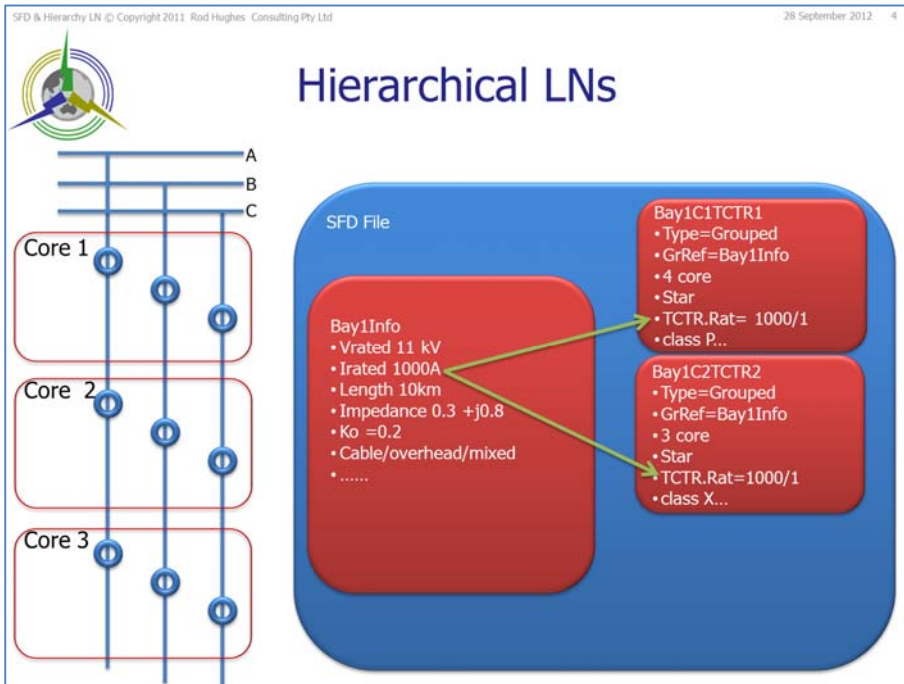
SFD & Hierarchy LN © Copyright 2011 Rod Hughes Consulting Pty Ltd

28 September 2012 4

Hierarchical LNs

A

B

C

Core 1

Core 2

Core 3

SFD File

Bay1Info
• Vrated 11 kV
• Irated 1000A
• Length 10km
• Impedance 0.3 +j0.8
• Ko =0.2
• Cable/overhead/mixed
• ......

Bay1C1TCTR1
• Type=Grouped
• GrRef=Bay1Info
• 4 core
• Star
• TCTR.Rat= 1000/1
• class P...

Bay1C2TCTR2
• Type=Grouped
• GrRef=Bay1Info
• 3 core
• Star
• TCTR.Rat=1000/1
• class X...